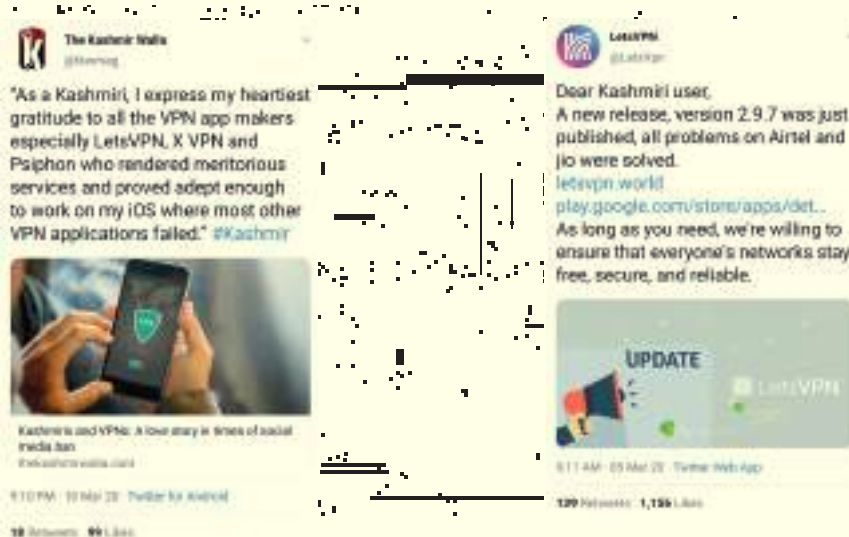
The Kashmir Walla
@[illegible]

"As a Kashmiri, I express my heartiest gratitude to all the VPN app makers especially LetsVPN, X VPN and Psiphon who rendered meritorious services and proved adept enough to work on my iOS where most other VPN applications failed." #Kashmir

Kashmiris and VPNs: A love story in times of social media ban
thekashmirwalla.com

9:10 PM · 10 Mar 20 · Twitter for Android

18 Retweets 99 Likes

LetsVPN
@LetsVpn

Dear Kashmiri user,
A new release, version 2.9.7 was just published, all problems on Airtel and jio were solved.
letsvpn.world
play.google.com/store/apps/det...
As long as you need, we're willing to ensure that everyone's networks stay free, secure, and reliable.

UPDATE
LetsVPN

9:11 AM · 05 Mar 20 · Twitter Web App

139 Retweets 1,159 Likes